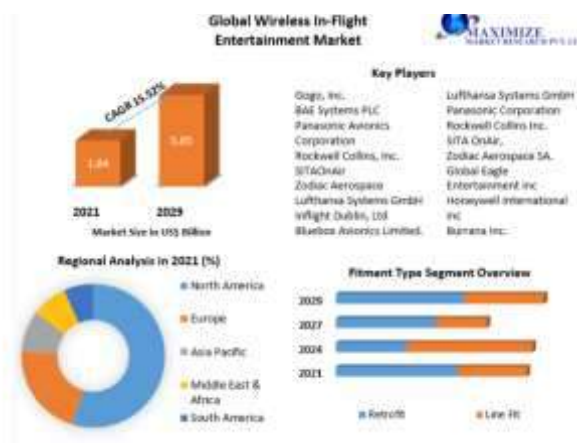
Global Wireless In-Flight Entertainment Market

MAXIMIZE
MARKET RESEARCH PVT. LTD.

CAGR 15.52%

1.84

5.85

2021

2029

Market Size in US$ Billion

Key Players

Gogo, Inc.
BAE Systems PLC
Panasonic Avionics Corporation
Rockwell Collins, Inc.
SITAOnAir
Zodiac Aerospace
Lufthansa Systems GmbH
Inflight Dublin, Ltd
Bluebox Avionics Limited.

Lufthansa Systems GmbH
Panasonic Corporation
Rockwell Collins Inc.
SITA OnAir,
Zodiac Aerospace SA.
Global Eagle Entertainment inc
Honeywell International inc
Burrana Inc.

Regional Analysis in 2021 (%)

North America
Europe
Asia Pacific
Middle East & Africa
South America

Fitment Type Segment Overview

2029
2027
2024
2021

Retrofit
Line Fit